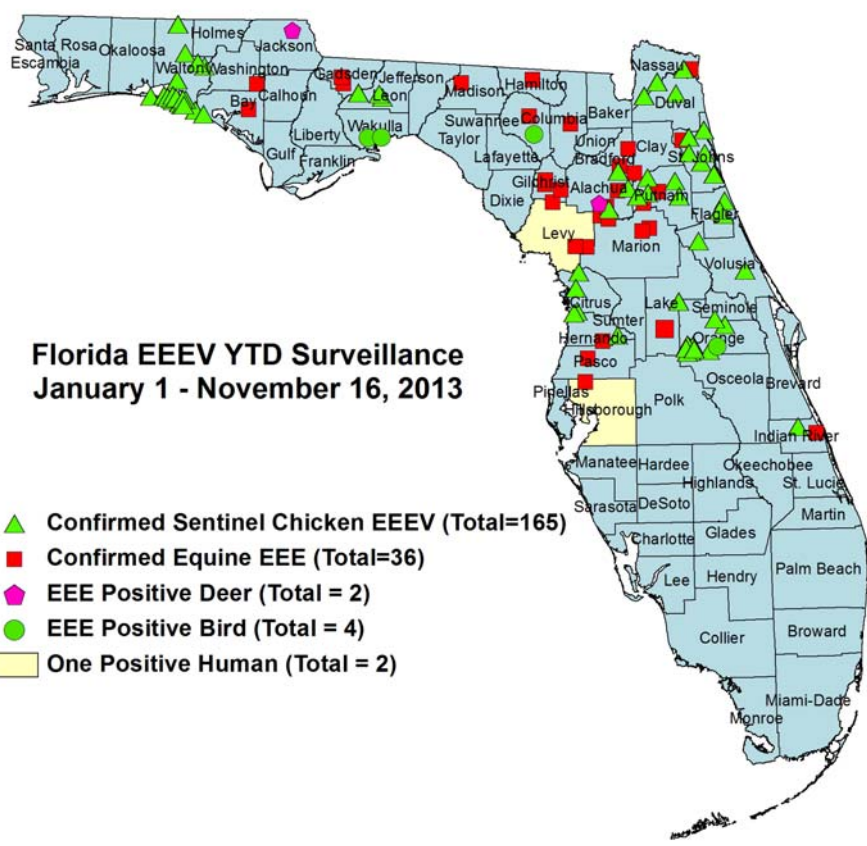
Santa Rosa
Escambia
Okaloosa
Holmes
Jackson
Walton
Washington
Bay
Calhoun
Gadsden
Jefferson
Madison
Hamilton
Nassau
Leon
Liberty
Wakulla
Gulf
Franklin
Suwannee
Taylor
Columbia
Baker
Duval
Union
Clay
Lafayette
Bradford
St. Johns
Gilchrist
Alachua
Putnam
Dixie
Flagler
Levy
Marion
Volusia
Citrus
Lake
Seminole
Sumter
Hernando
Orange
Pasco
Osceola
Brevard
Pinellas
Hillsborough
Polk
Indian River
Manatee
Hardee
Okeechobee
Highlands
St. Lucie
Sarasota
DeSoto
Martin
Charlotte
Glades
Lee
Hendry
Palm Beach
Collier
Broward
Miami-Dade
Monroe

Florida EEEV YTD Surveillance
January 1 - November 16, 2013

Confirmed Sentinel Chicken EEEV (Total=165)
Confirmed Equine EEE (Total=36)
EEE Positive Deer (Total = 2)
EEE Positive Bird (Total = 4)
One Positive Human (Total = 2)